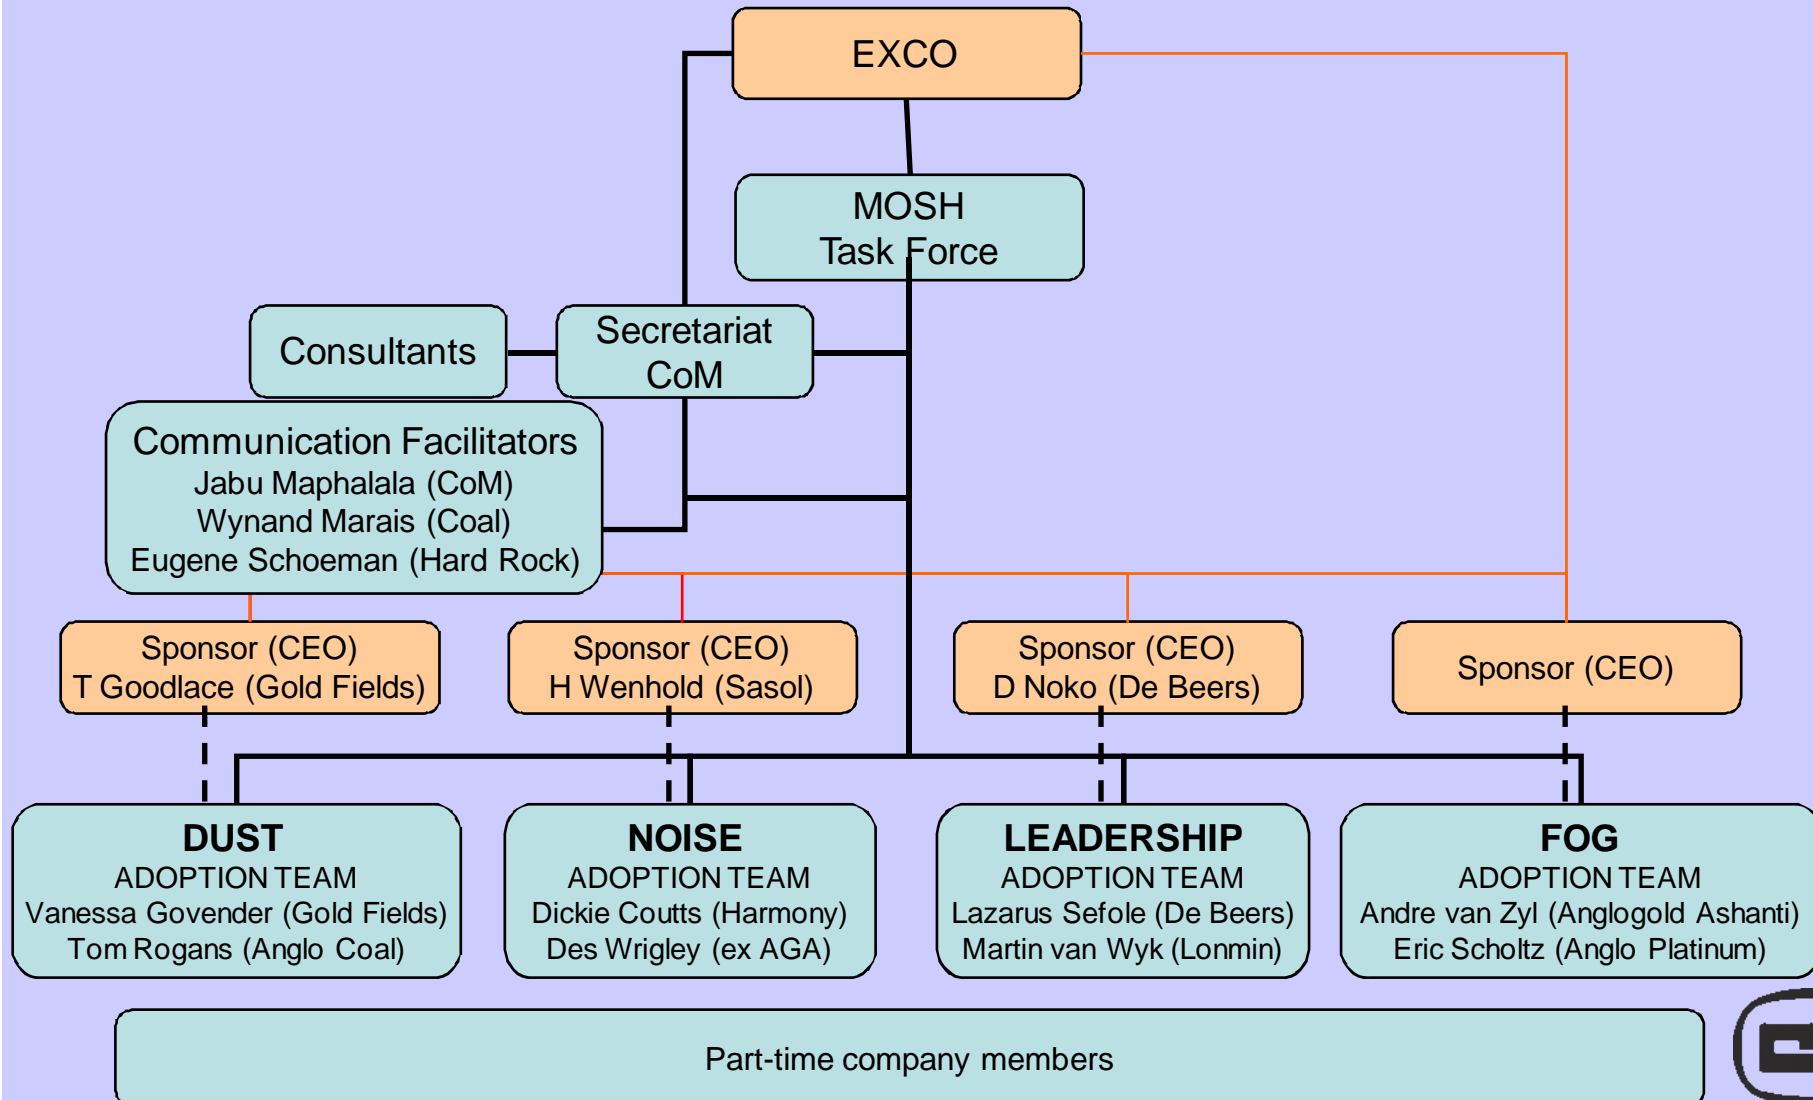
EXCO

MOSH
Task Force

Consultants

Secretariat
CoM

Communication Facilitators
Jabu Maphalala (CoM)
Wynand Marais (Coal)
Eugene Schoeman (Hard Rock)

Sponsor (CEO)
T Goodlace (Gold Fields)

Sponsor (CEO)
H Wenhold (Sasol)

Sponsor (CEO)
D Noko (De Beers)

Sponsor (CEO)

DUST
ADOPTION TEAM
Vanessa Govender (Gold Fields)
Tom Rogans (Anglo Coal)

NOISE
ADOPTION TEAM
Dickie Coutts (Harmony)
Des Wrigley (ex AGA)

LEADERSHIP
ADOPTION TEAM
Lazarus Sefole (De Beers)
Martin van Wyk (Lonmin)

FOG
ADOPTION TEAM
Andre van Zyl (Anglogold Ashanti)
Eric Scholtz (Anglo Platinum)

Part-time company members